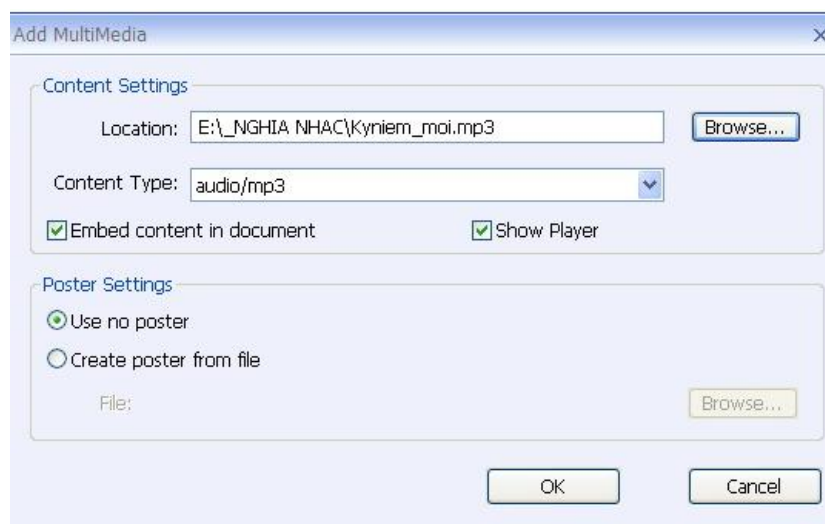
Add MultiMedia

Content Settings

Location: E:\_NGHIA NHAC\Kyniem_moi.mp3

Browse...

Content Type: audio/mp3

Embed content in document

Show Player

Poster Settings

Use no poster

Create poster from file

File:

Browse...

OK

Cancel